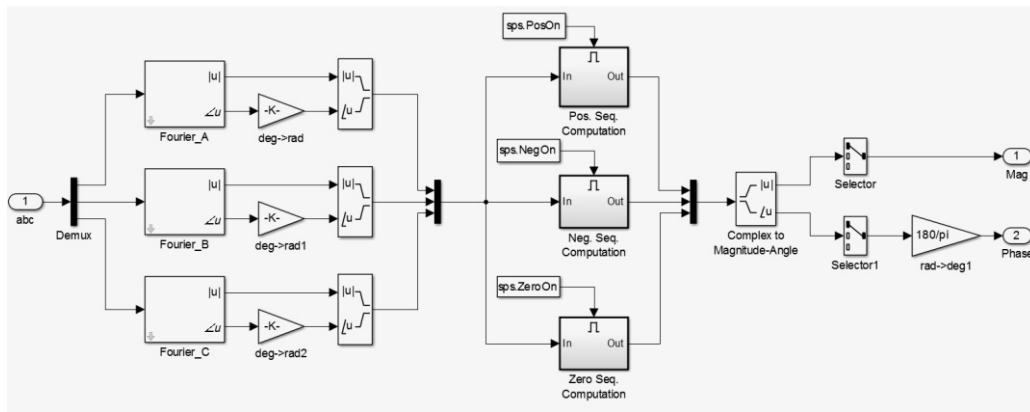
1
abc
Demux
|u|
∠u
Fourier_A
-K-
deg->rad
|u|
∠u
|u|
∠u
Fourier_B
-K-
deg->rad1
|u|
∠u
|u|
∠u
Fourier_C
-K-
deg->rad2
|u|
∠u
sps.PosOn
In
Out
Pos. Seq. Computation
sps.NegOn
In
Out
Neg. Seq. Computation
sps.ZeroOn
In
Out
Zero Seq. Computation
|u|
∠u
Complex to Magnitude-Angle
Selector
Selector1
180/pi
rad->deg1
1
Mag
2
Phase